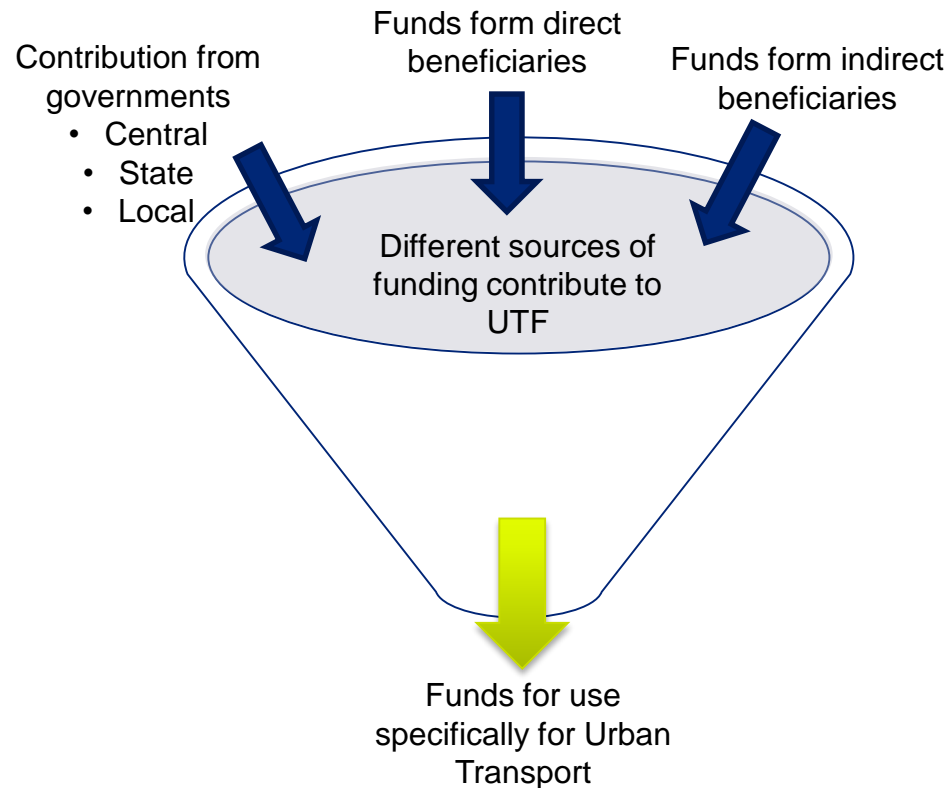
Contribution from governments
• Central
• State
• Local

Funds form direct beneficiaries

Funds form indirect beneficiaries

Different sources of funding contribute to UTF

Funds for use specifically for Urban Transport